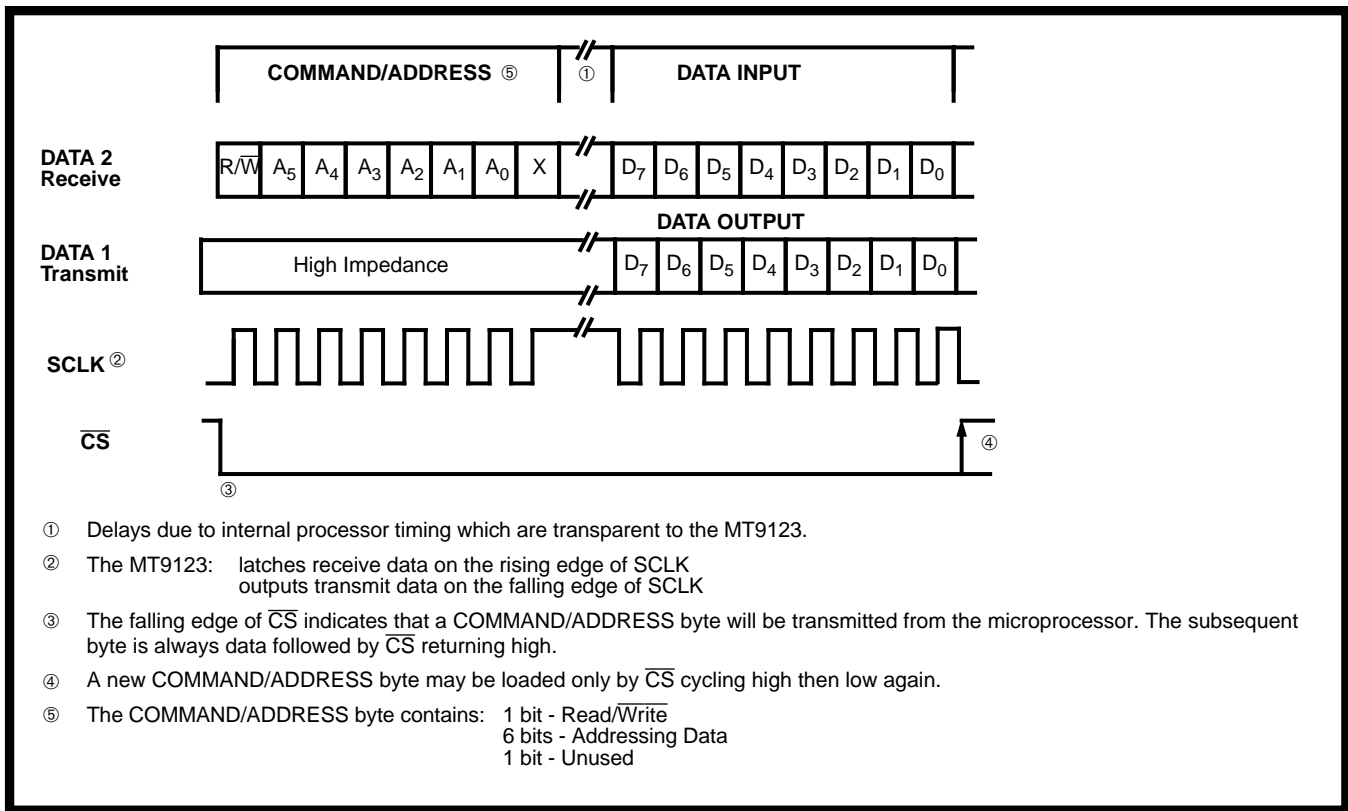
COMMAND/ADDRESS ⑤ ① DATA INPUT

DATA 2 Receive
$R/\overline{W}$ $A_5$ $A_4$ $A_3$ $A_2$ $A_1$ $A_0$ X $D_7$ $D_6$ $D_5$ $D_4$ $D_3$ $D_2$ $D_1$ $D_0$

DATA OUTPUT

DATA 1 Transmit
High Impedance $D_7$ $D_6$ $D_5$ $D_4$ $D_3$ $D_2$ $D_1$ $D_0$

SCLK ②

$\overline{CS}$ ④

③

① Delays due to internal processor timing which are transparent to the MT9123.

② The MT9123: latches receive data on the rising edge of SCLK
outputs transmit data on the falling edge of SCLK

③ The falling edge of $\overline{CS}$ indicates that a COMMAND/ADDRESS byte will be transmitted from the microprocessor. The subsequent byte is always data followed by $\overline{CS}$ returning high.

④ A new COMMAND/ADDRESS byte may be loaded only by $\overline{CS}$ cycling high then low again.

⑤ The COMMAND/ADDRESS byte contains: 1 bit - Read/$\overline{Write}$
6 bits - Addressing Data
1 bit - Unused